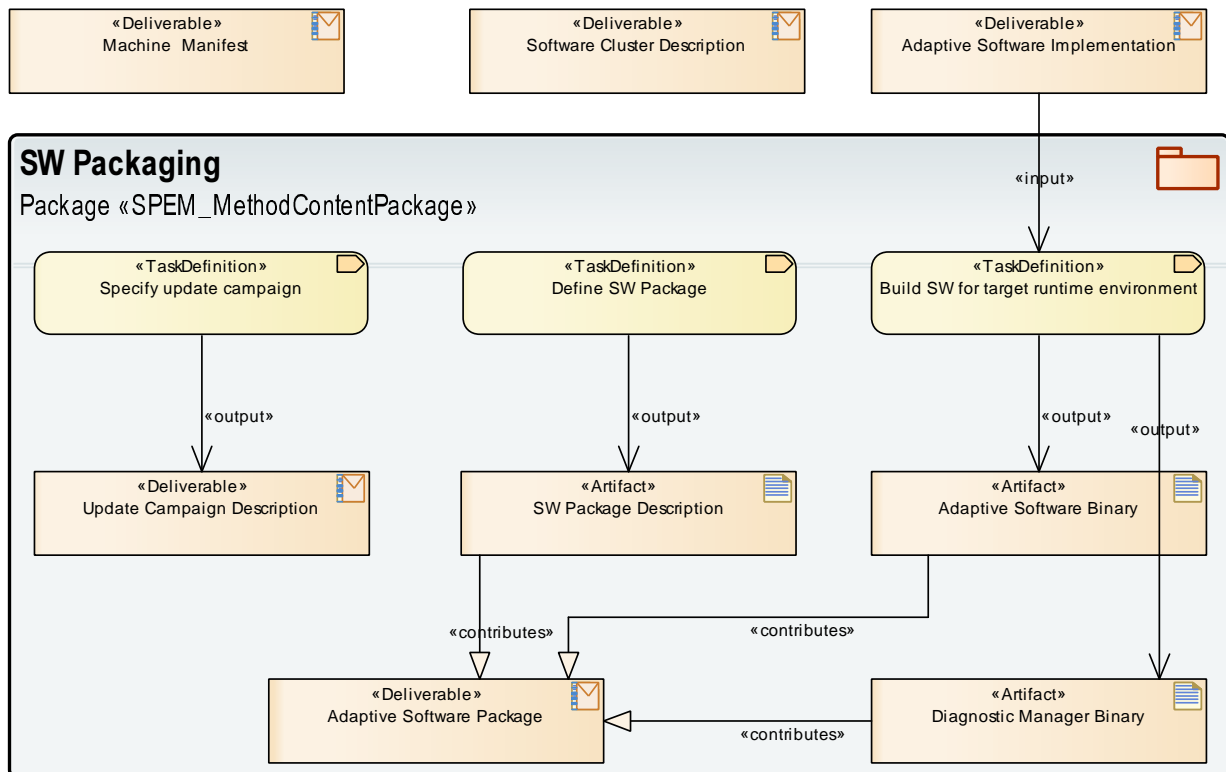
«Deliverable»
Machine Manifest

«Deliverable»
Software Cluster Description

«Deliverable»
Adaptive Software Implementation

SW Packaging

Package «SPEM_MethodContentPackage»

«input»

«TaskDefinition»
Specify update campaign

«TaskDefinition»
Define SW Package

«TaskDefinition»
Build SW for target runtime environment

«output»

«output»

«output»

«output»

«Deliverable»
Update Campaign Description

«Artifact»
SW Package Description

«Artifact»
Adaptive Software Binary

«contributes»

«contributes»

«Deliverable»
Adaptive Software Package

«contributes»

«Artifact»
Diagnostic Manager Binary